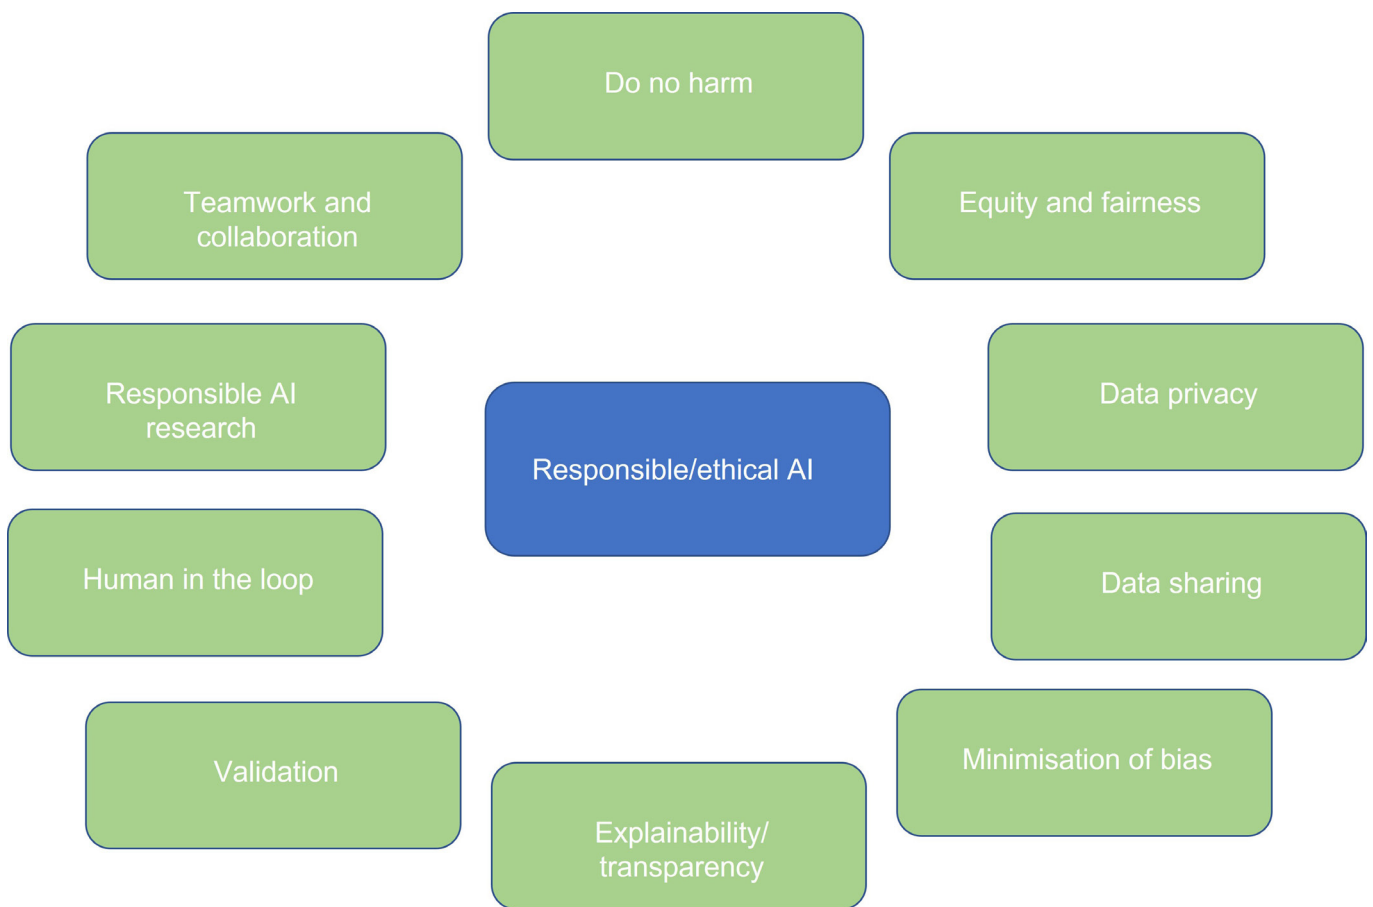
Do no harm

Teamwork and collaboration

Equity and fairness

Responsible AI research

Data privacy

Responsible/ethical AI

Human in the loop

Data sharing

Minimisation of bias

Validation

Explainability/ transparency